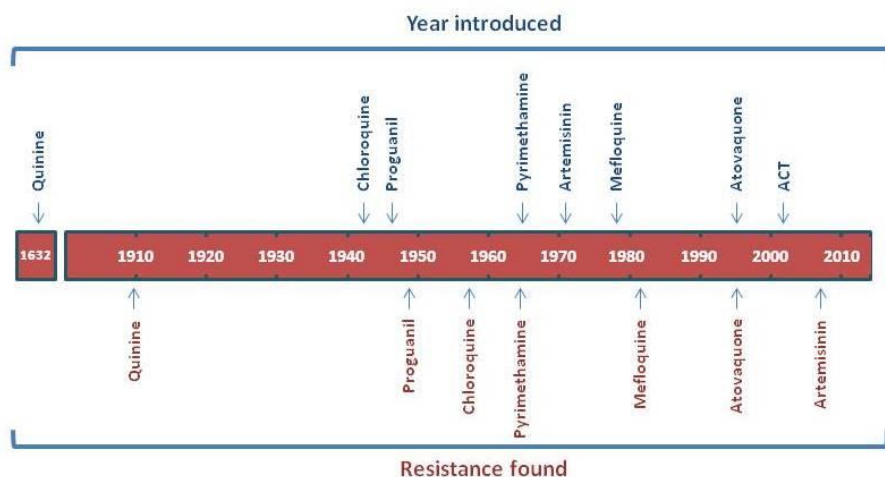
Year introduced

Quinine

Chloroquine

Proguanil

Pyrimethamine

Artemisinin

Mefloquine

Atovaquone

ACT

1632

1910 1920 1930 1940 1950 1960 1970 1980 1990 2000 2010

Quinine

Proguanil

Chloroquine

Pyrimethamine

Mefloquine

Atovaquone

Artemisinin

Resistance found